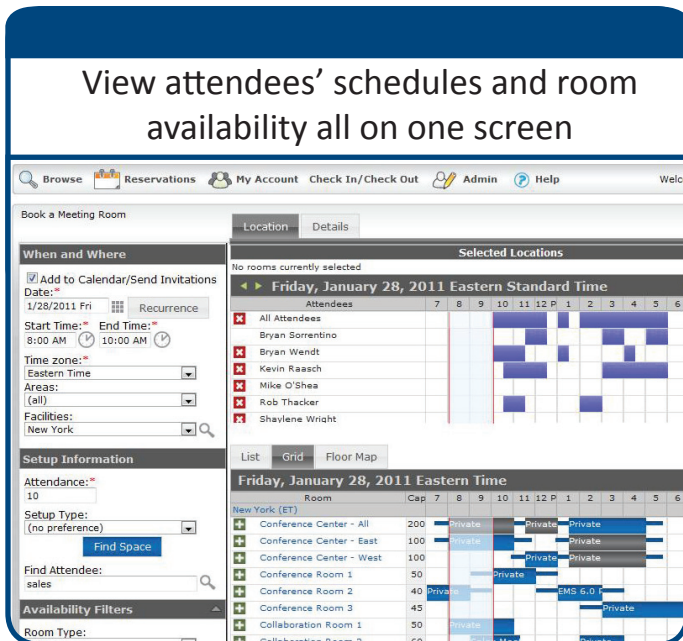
View attendees' schedules and room availability all on one screen

Browse Reservations My Account Check In/Check Out Admin Help Welc

Book a Meeting Room

When and Where

Add to Calendar/Send Invitations

Date:*

1/28/2011 Fri

Recurrence

Start Time:* End Time:*

8:00 AM 10:00 AM

Time zone:*

Eastern Time

Areas:

(all)

Facilities:

New York

Setup Information

Attendance:*

10

Setup Type:

(no preference)

Find Space

Find Attendee:

sales

Availability Filters

Room Type:

Location Details

Selected Locations

No rooms currently selected

Friday, January 28, 2011 Eastern Standard Time

| Attendees | 7 | 8 | 9 | 10 | 11 | 12 P | 1 | 2 | 3 | 4 | 5 | 6 |
|---|---|---|---|---|---|---|---|---|---|---|---|---|
| All Attendees | | | | | | | | | | | | |
| Bryan Sorrentino | | | | | | | | | | | | |
| Bryan Wendt | | | | | | | | | | | | |
| Kevin Raasch | | | | | | | | | | | | |
| Mike O'Shea | | | | | | | | | | | | |
| Rob Thacker | | | | | | | | | | | | |
| Shaylene Wright | | | | | | | | | | | | |

List Grid Floor Map

Friday, January 28, 2011 Eastern Time

| Room | Cap | 7 | 8 | 9 | 10 | 11 | 12 P | 1 | 2 | 3 | 4 | 5 | 6 |
|---|---|---|---|---|---|---|---|---|---|---|---|---|---|
| New York (ET) | | | | | | | | | | | | | |
| Conference Center - All | 200 | | Private | | | Private | | Private | | | | | |
| Conference Center - East | 100 | | Private | | | | | Private | | | | | |
| Conference Center - West | 100 | | | | | Private | | Private | | | | | |
| Conference Room 1 | 50 | | | | Private | | | | | | | | |
| Conference Room 2 | 40 | Private | | | | | | EMS 6.0 F | | | | | |
| Conference Room 3 | 45 | | | | | | | | Private | | | | |
| Collaboration Room 1 | 50 | | Private | | | | | | | | | | |
| Collaboration Room 2 | 60 | | | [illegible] | | | | Private | | | | | |